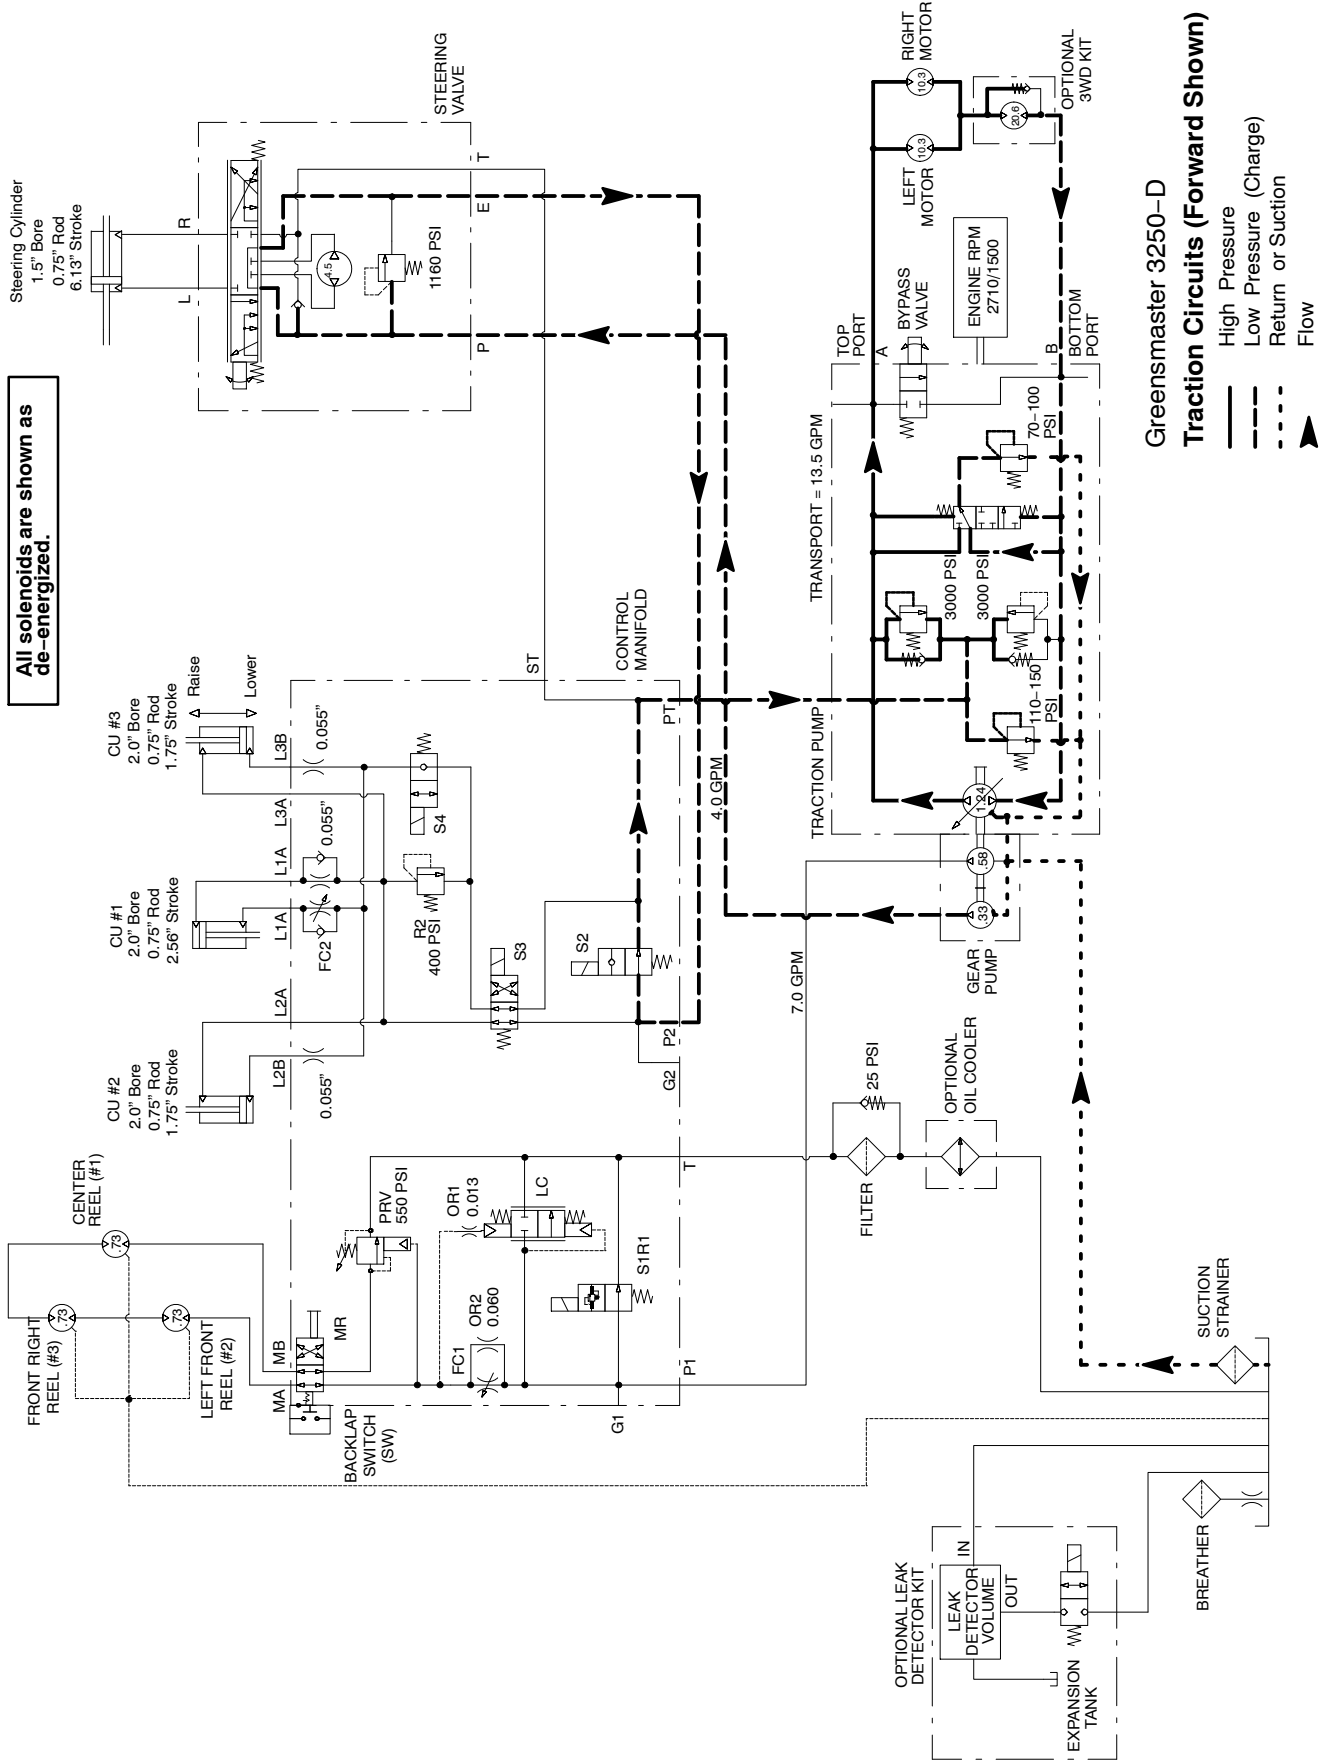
Greensmaster 3250–D
Traction Circuits (Forward Shown)
High Pressure
Low Pressure (Charge)
Return or Suction
Flow

All solenoids are shown as de–energized.

Steering Cylinder
1.5" Bore
0.75" Rod
6.13" Stroke

STEERING VALVE
R
L
T
E
P
4.5
1160 PSI

RIGHT MOTOR
10.3
LEFT MOTOR
10.3
OPTIONAL 3WD KIT
20.6
ENGINE RPM 2710/1500
TOP PORT
A
BYPASS VALVE
B
BOTTOM PORT
TRANSPORT = 13.5 GPM
70–100 PSI
3000 PSI
3000 PSI
110–150 PSI
TRACTION PUMP
1.24
58
33
GEAR PUMP
4.0 GPM
7.0 GPM

CU #3
2.0" Bore
0.75" Rod
1.75" Stroke
Raise
Lower
CU #1
2.0" Bore
0.75" Rod
2.56" Stroke
CU #2
2.0" Bore
0.75" Rod
1.75" Stroke
L3B
L3A
L1A
L1A
L2A
L2B
0.055"
0.055"
0.055"
S4
FC2
R2
400 PSI
S3
S2
ST
CONTROL MANIFOLD
PT
P2
G2
T
P1
G1

CENTER REEL (#1)
.73
FRONT RIGHT REEL (#3)
.73
LEFT FRONT REEL (#2)
.73
MA
MB
MR
BACKLAP SWITCH (SW)
PRV
550 PSI
OR1
0.013
LC
OR2
0.060
FC1
S1R1

25 PSI
FILTER
OPTIONAL OIL COOLER
SUCTION STRAINER
BREATHER

OPTIONAL LEAK DETECTOR KIT
LEAK DETECTOR VOLUME
IN
OUT
EXPANSION TANK